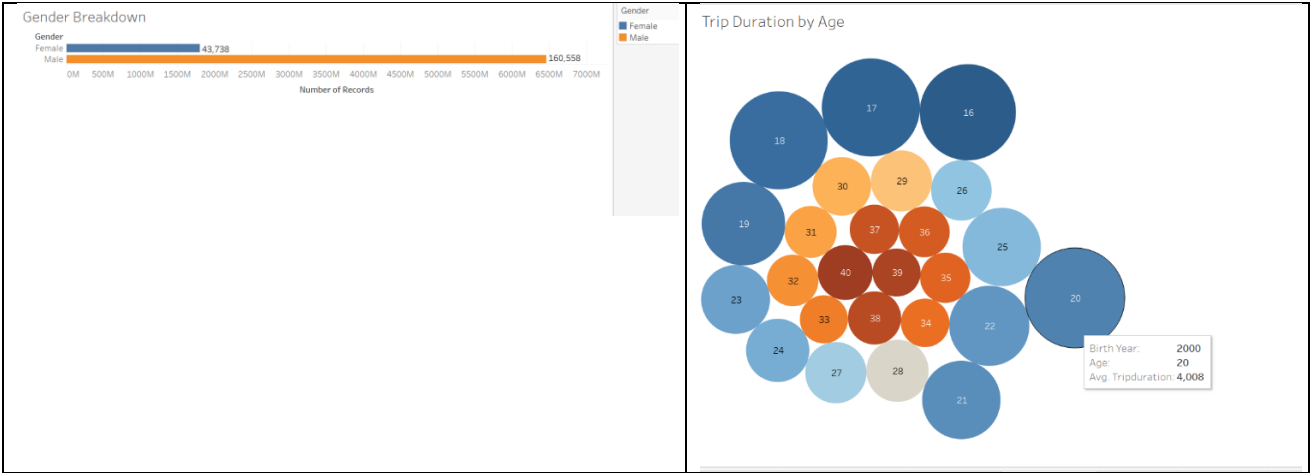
Gender Breakdown

Gender
Female 43,738
Male 160,558

0M 500M 1000M 1500M 2000M 2500M 3000M 3500M 4000M 4500M 5000M 5500M 6000M 6500M 7000M
Number of Records

Gender
Female
Male

Trip Duration by Age

17 16 18 30 29 26 19 31 37 36 25 40 39 35 20 23 32 33 38 34 22 24 27 28 21

Birth Year: 2000
Age: 20
Avg. Tripduration: 4,008